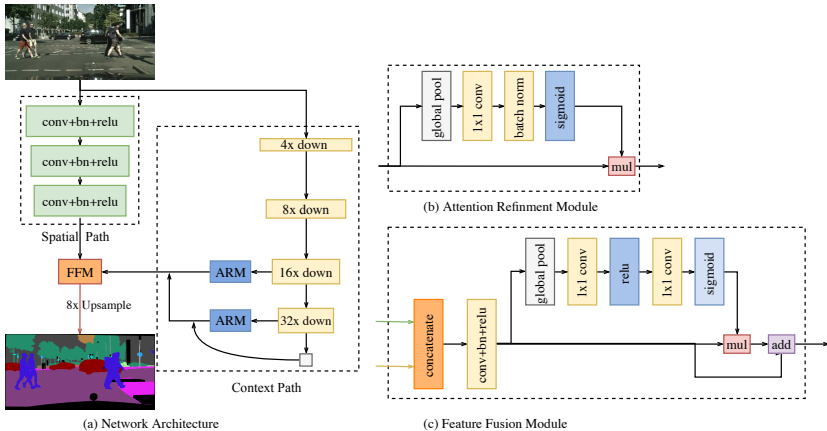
conv+bn+relu

conv+bn+relu

conv+bn+relu

Spatial Path

4x down

8x down

16x down

32x down

ARM

ARM

FFM

8x Upsample

Context Path

(a) Network Architecture

global pool

1x1 conv

batch norm

sigmoid

mul

(b) Attention Refinment Module

concatenate

conv+bn+relu

global pool

1x1 conv

relu

1x1 conv

sigmoid

mul

add

(c) Feature Fusion Module